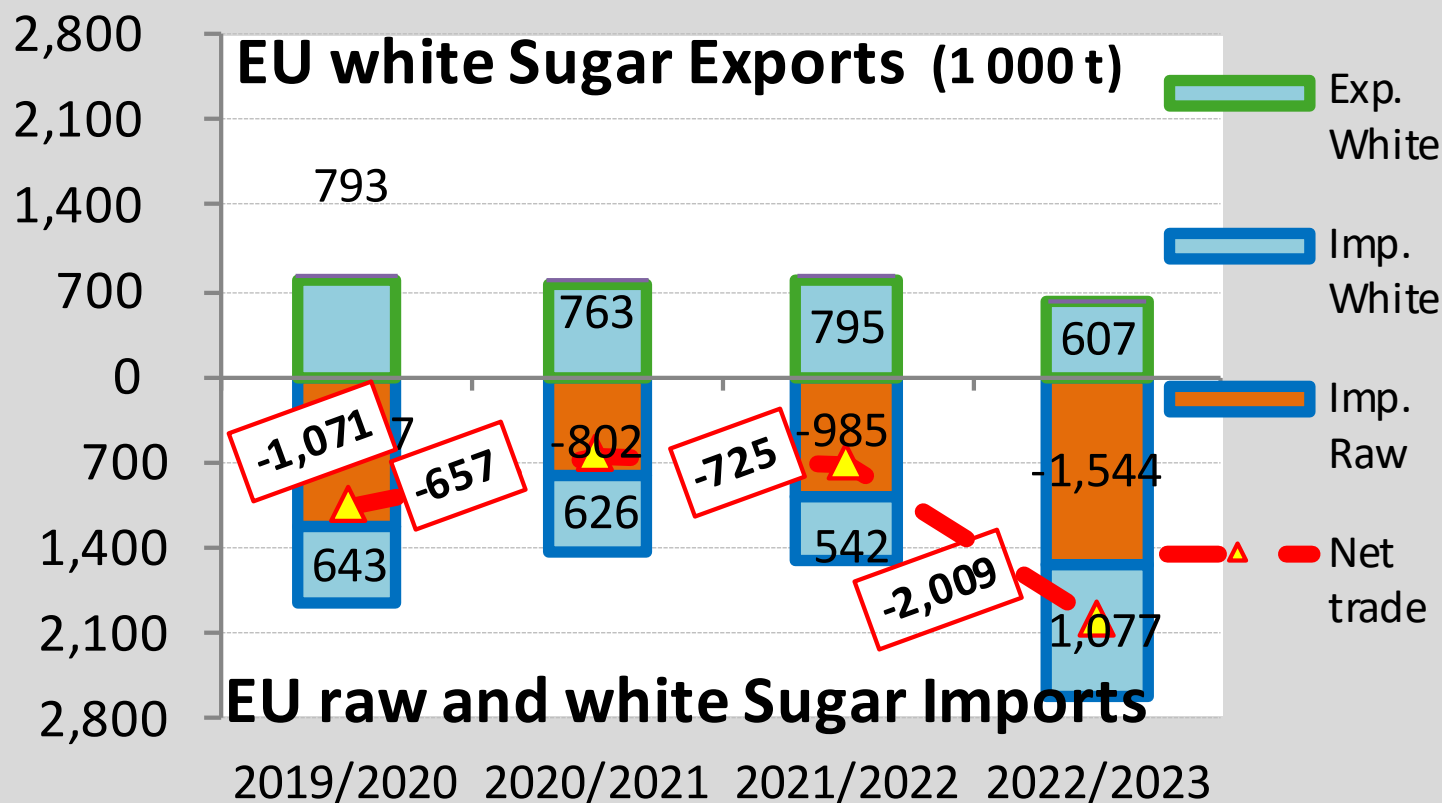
EU white Sugar Exports (1 000 t)

2,800
2,100
1,400
700
0
700
1,400
2,100
2,800

793
763
795
607
-1,071
7
-657
-802
626
-725
-985
542
-1,544
643
-2,009
1,077

EU raw and white Sugar Imports

2019/2020
2020/2021
2021/2022
2022/2023

Exp. White
Imp. White
Imp. Raw
Net trade